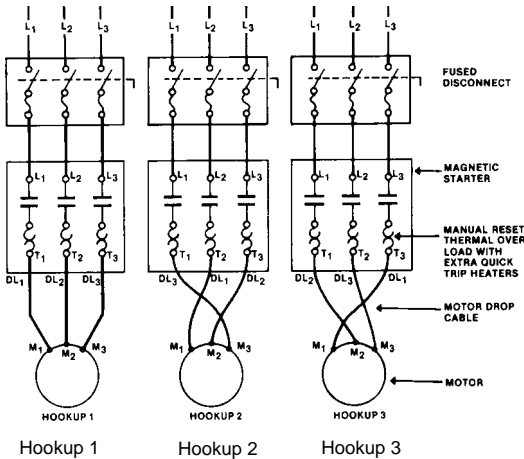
$L_1$ $L_2$ $L_3$ $L_1$ $L_2$ $L_3$ $L_1$ $L_2$ $L_3$

FUSED DISCONNECT

$L_1$ $L_2$ $L_3$ $L_1$ $L_2$ $L_3$ $L_1$ $L_2$ $L_3$

MAGNETIC STARTER

MANUAL RESET THERMAL OVER LOAD WITH EXTRA QUICK TRIP HEATERS

$T_1$ $T_2$ $T_3$ $T_1$ $T_2$ $T_3$ $T_1$ $T_2$ $T_3$

$DL_1$ $DL_2$ $DL_3$ $DL_3$ $DL_1$ $DL_2$ $DL_2$ $DL_3$ $DL_1$

MOTOR DROP CABLE

$M_1$ $M_2$ $M_3$ $M_1$ $M_2$ $M_3$ $M_1$ $M_2$ $M_3$

MOTOR

HOOKUP 1 HOOKUP 2 HOOKUP 3

Hookup 1 Hookup 2 Hookup 3